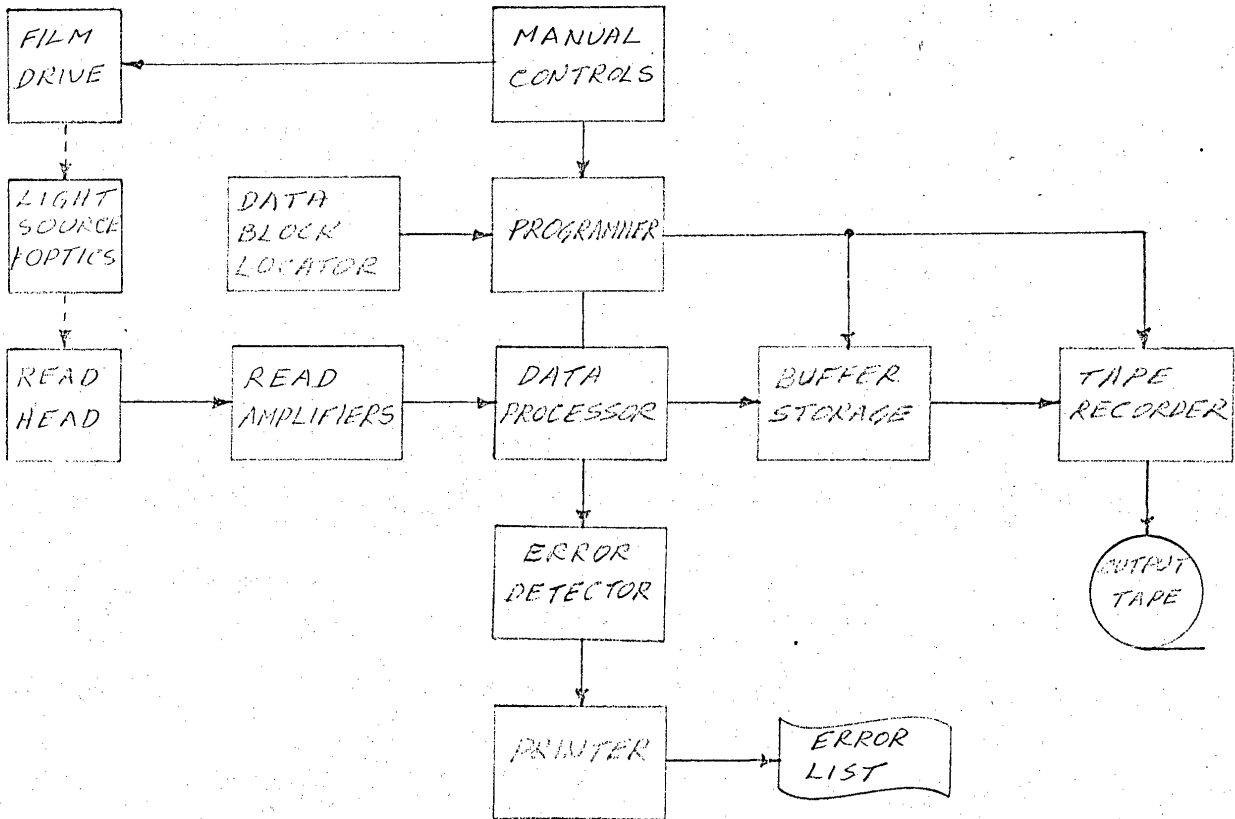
FILM DRIVE

MANUAL CONTROLS

LIGHT SOURCE & OPTICS

DATA BLOCK LOCATOR

PROGRAMMER

READ HEAD

READ AMPLIFIERS

DATA PROCESSOR

BUFFER STORAGE

TAPE RECORDER

ERROR DETECTOR

OUTPUT TAPE

PRINTER

ERROR LIST